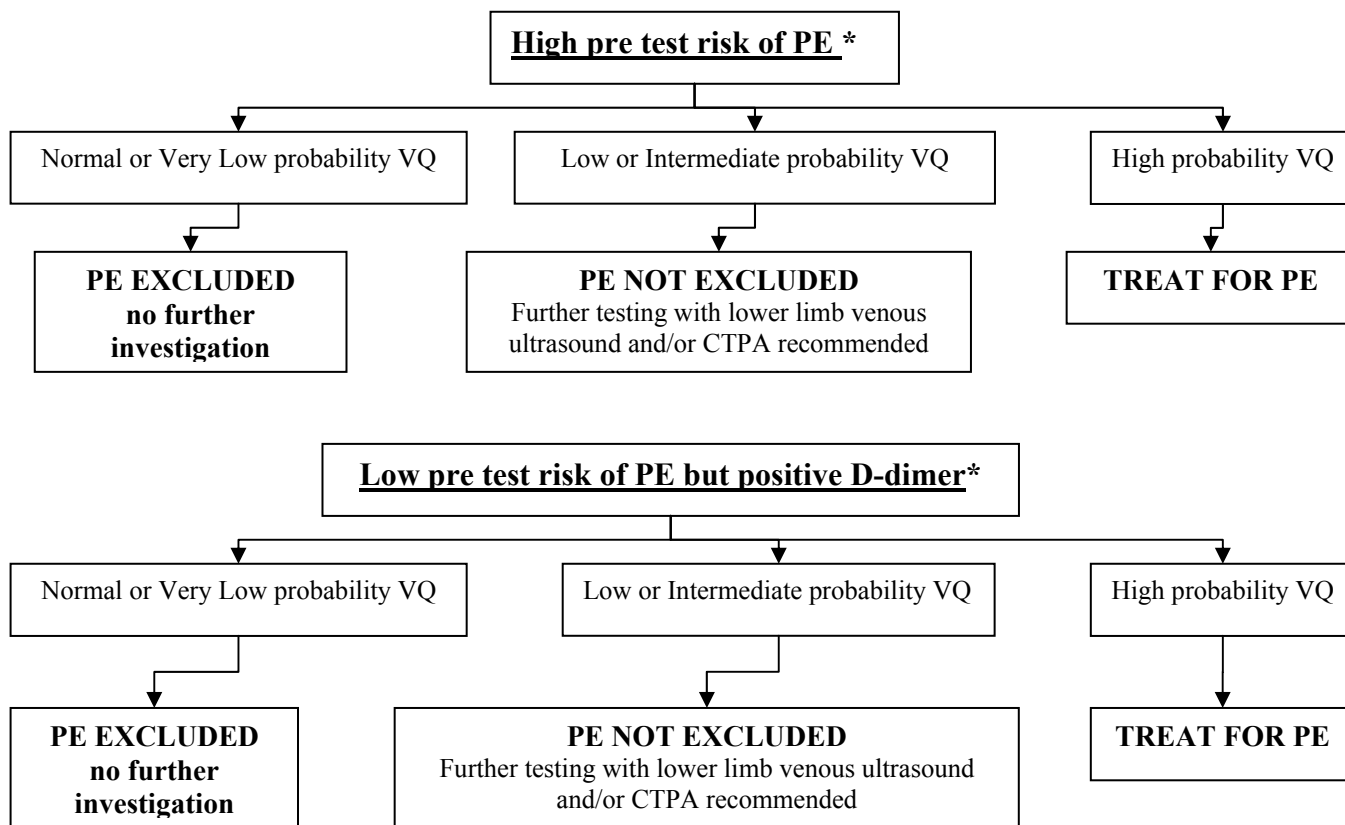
**High pre test risk of PE \***

Normal or Very Low probability VQ

Low or Intermediate probability VQ

High probability VQ

**PE EXCLUDED no further investigation**

**PE NOT EXCLUDED**
Further testing with lower limb venous ultrasound and/or CTPA recommended

**TREAT FOR PE**

**Low pre test risk of PE but positive D-dimer\***

Normal or Very Low probability VQ

Low or Intermediate probability VQ

High probability VQ

**PE EXCLUDED no further investigation**

**PE NOT EXCLUDED**
Further testing with lower limb venous ultrasound and/or CTPA recommended

**TREAT FOR PE**